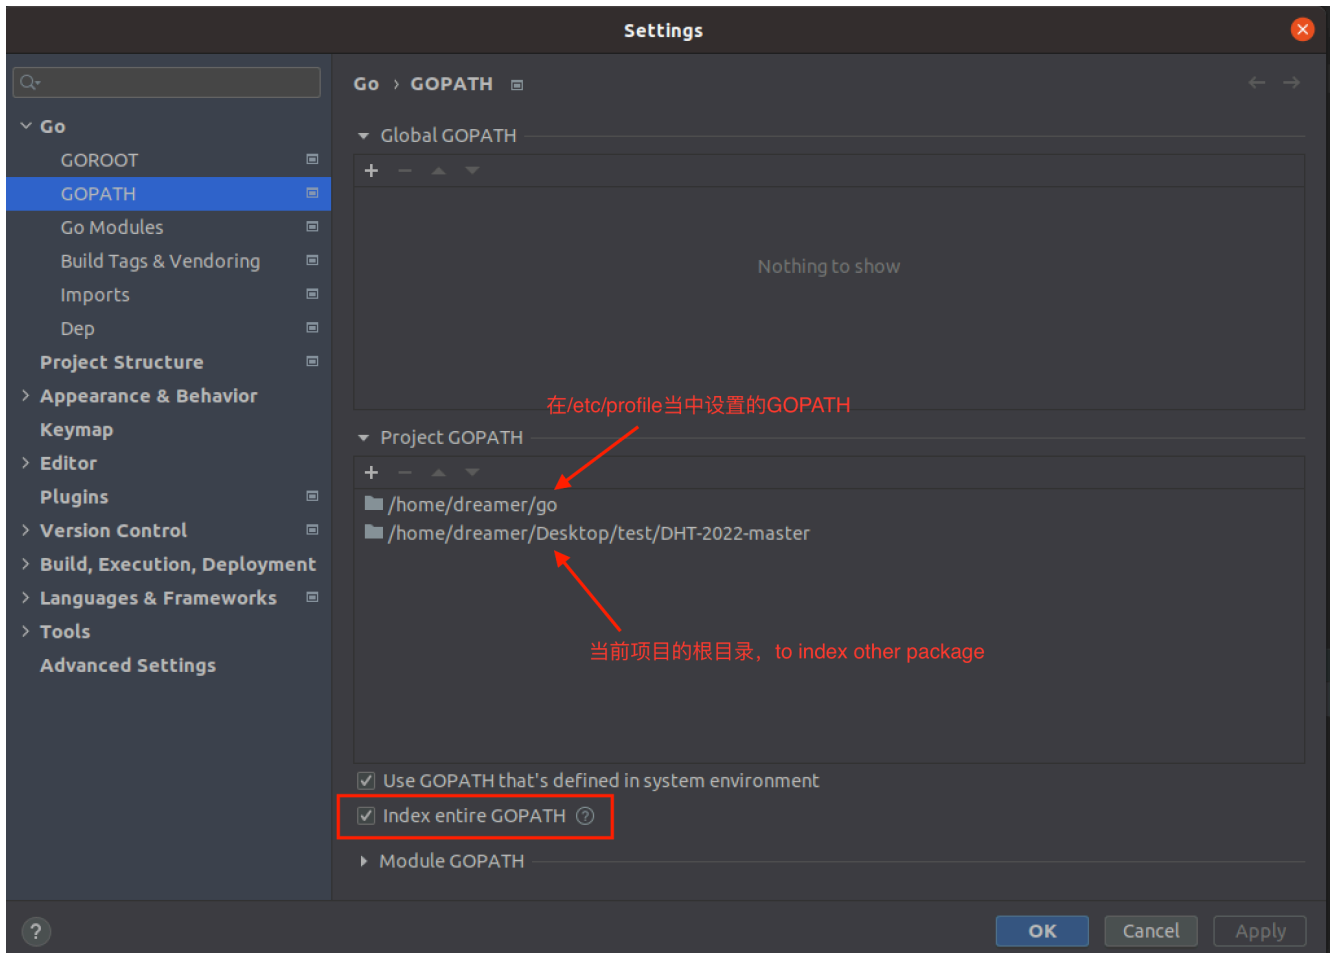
Settings

Go
GOROOT
GOPATH
Go Modules
Build Tags & Vendoring
Imports
Dep
Project Structure
Appearance & Behavior
Keymap
Editor
Plugins
Version Control
Build, Execution, Deployment
Languages & Frameworks
Tools
Advanced Settings

Go › GOPATH

Global GOPATH
+ −
Nothing to show

在/etc/profile当中设置的GOPATH

Project GOPATH
+ −
/home/dreamer/go
/home/dreamer/Desktop/test/DHT-2022-master

当前项目的根目录，to index other package

Use GOPATH that's defined in system environment
Index entire GOPATH

Module GOPATH

?
OK
Cancel
Apply